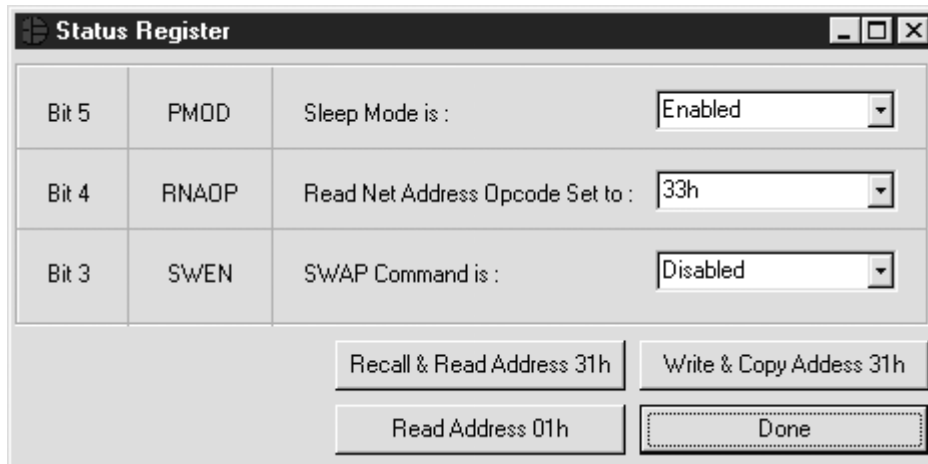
Status Register

| Bit 5 | PMOD | Sleep Mode is : | Enabled |
|---|---|---|---|
| Bit 4 | RNAOP | Read Net Address Opcode Set to : | 33h |
| Bit 3 | SWEN | SWAP Command is : | Disabled |

Recall & Read Address 31h

Write & Copy Addess 31h

Read Address 01h

Done